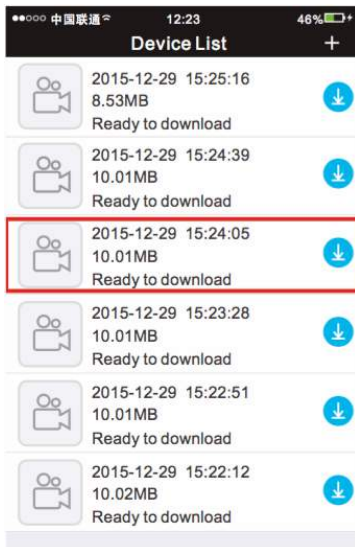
●●○○○ 中国联通 12:23 46%

Device List +

2015-12-29 15:25:16
8.53MB
Ready to download

2015-12-29 15:24:39
10.01MB
Ready to download

2015-12-29 15:24:05
10.01MB
Ready to download

2015-12-29 15:23:28
10.01MB
Ready to download

2015-12-29 15:22:51
10.01MB
Ready to download

2015-12-29 15:22:12
10.02MB
Ready to download